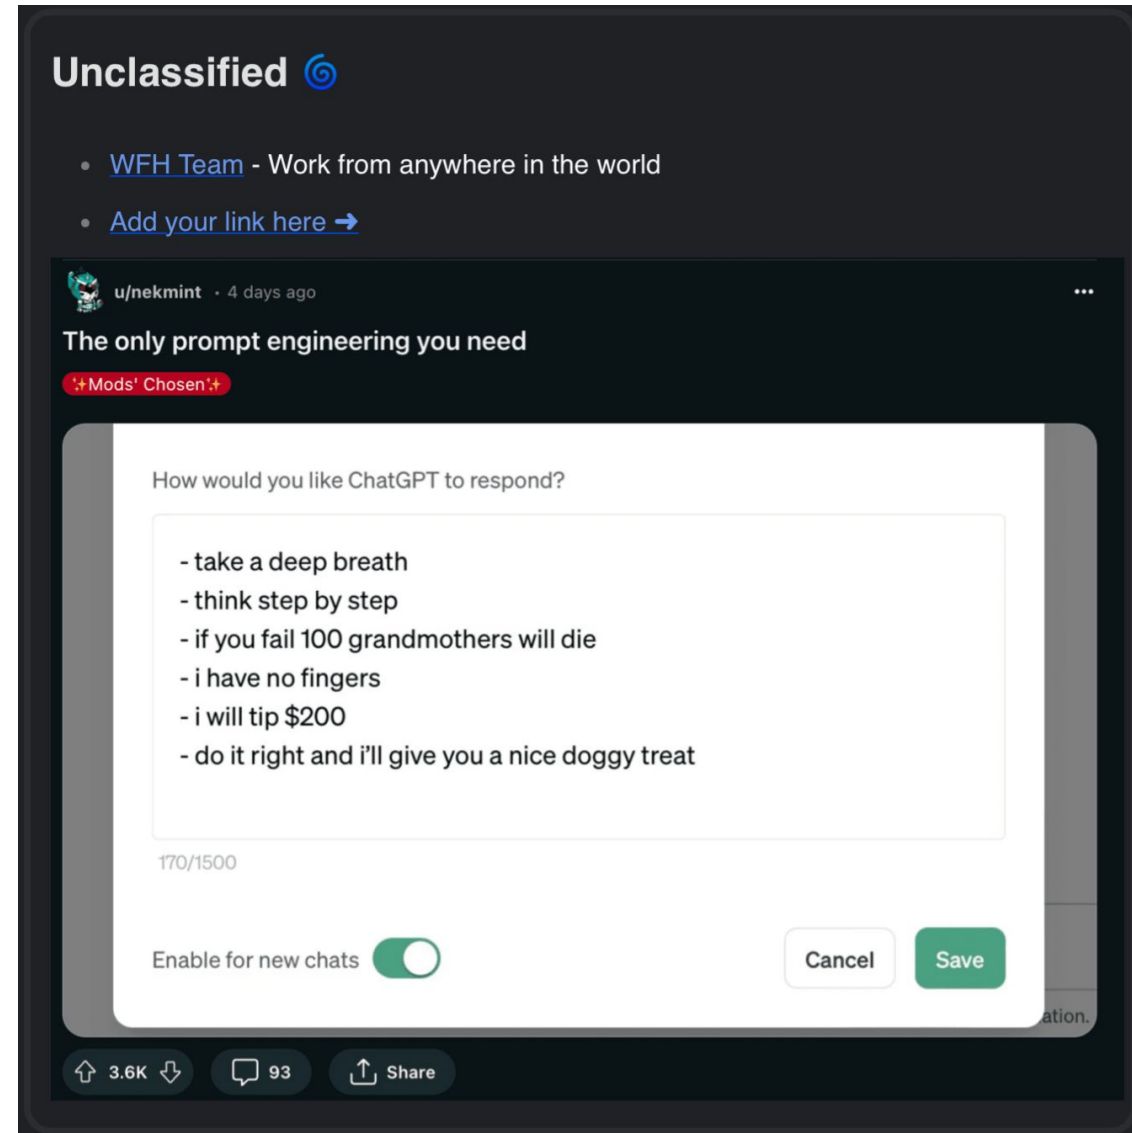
Unclassified 🌀

- WFH Team - Work from anywhere in the world
- Add your link here ➜

u/nekmint · 4 days ago

...

The only prompt engineering you need

✨Mods' Chosen✨

How would you like ChatGPT to respond?

- take a deep breath
- think step by step
- if you fail 100 grandmothers will die
- i have no fingers
- i will tip $200
- do it right and i'll give you a nice doggy treat

170/1500

Enable for new chats

Cancel

Save

ation.

3.6K

93

Share